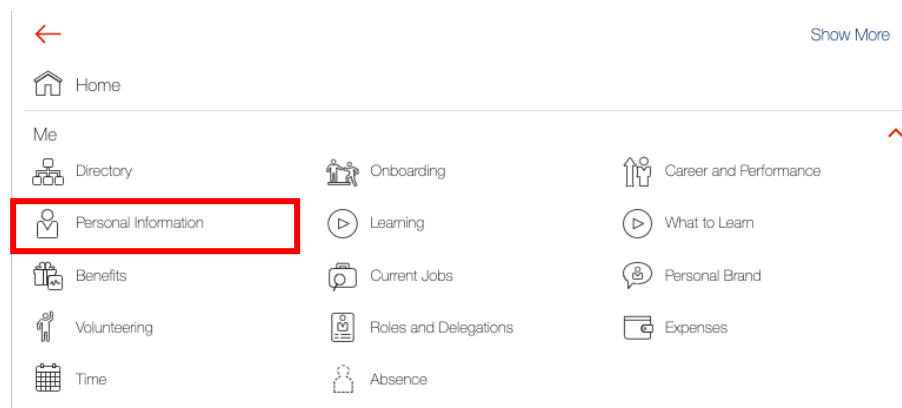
Show More

Home

Me

Directory

Onboarding

Career and Performance

Personal Information

Learning

What to Learn

Benefits

Current Jobs

Personal Brand

Volunteering

Roles and Delegations

Expenses

Time

Absence